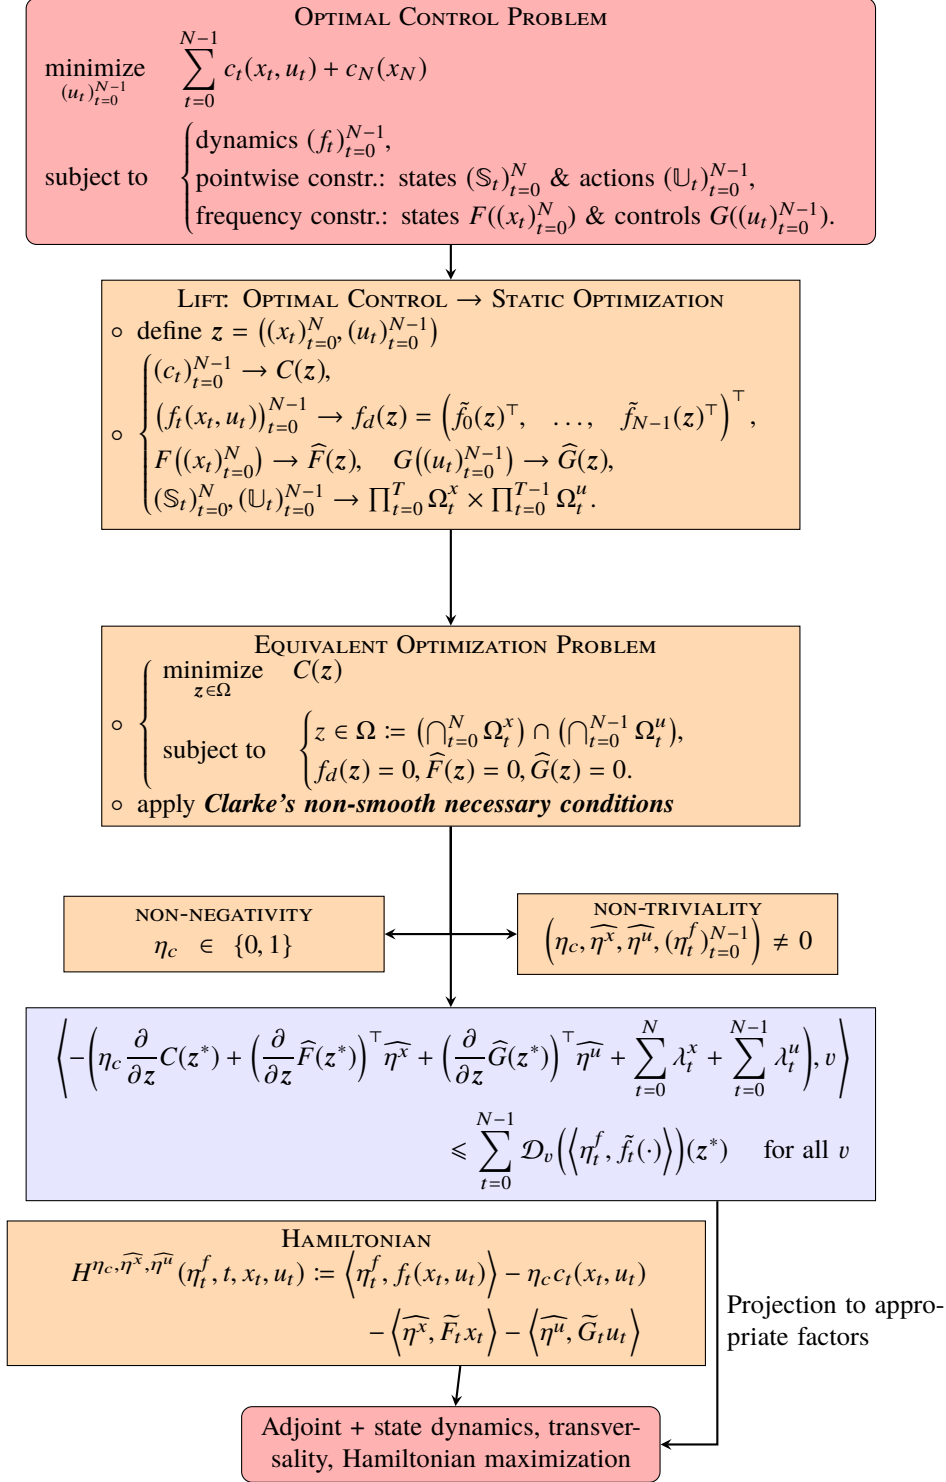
Optimal Control Problem

$\underset{(u_t)_{t=0}^{N-1}}{\text{minimize}} \quad \sum_{t=0}^{N-1} c_t(x_t, u_t) + c_N(x_N)$

subject to $\begin{cases} \text{dynamics } (f_t)_{t=0}^{N-1}, \\ \text{pointwise constr.: states } (\mathbb{S}_t)_{t=0}^{N} \text{ \& actions } (\mathbb{U}_t)_{t=0}^{N-1}, \\ \text{frequency constr.: states } F((x_t)_{t=0}^{N}) \text{ \& controls } G((u_t)_{t=0}^{N-1}). \end{cases}$

Lift: Optimal Control → Static Optimization

◦ define $z = \left((x_t)_{t=0}^{N}, (u_t)_{t=0}^{N-1}\right)$

◦ $\begin{cases} (c_t)_{t=0}^{N-1} \to C(z), \\ \left(f_t(x_t,u_t)\right)_{t=0}^{N-1} \to f_d(z) = \left(\tilde{f}_0(z)^\top, \quad \ldots, \quad \tilde{f}_{N-1}(z)^\top\right)^\top, \\ F\left((x_t)_{t=0}^{N}\right) \to \widehat{F}(z), \quad G\left((u_t)_{t=0}^{N-1}\right) \to \widehat{G}(z), \\ (\mathbb{S}_t)_{t=0}^{N}, (\mathbb{U}_t)_{t=0}^{N-1} \to \prod_{t=0}^{T} \Omega_t^x \times \prod_{t=0}^{T-1} \Omega_t^u. \end{cases}$

Equivalent Optimization Problem

◦ $\begin{cases} \underset{z\in\Omega}{\text{minimize}} \quad C(z) \\ \text{subject to} \quad \begin{cases} z \in \Omega := \left(\bigcap_{t=0}^{N} \Omega_t^x\right) \cap \left(\bigcap_{t=0}^{N-1} \Omega_t^u\right), \\ f_d(z) = 0, \widehat{F}(z) = 0, \widehat{G}(z) = 0. \end{cases} \end{cases}$

◦ apply ***Clarke's non-smooth necessary conditions***

non-negativity
$\eta_c \in \{0,1\}$

non-triviality
$\left(\eta_c, \widehat{\eta^x}, \widehat{\eta^u}, (\eta_t^f)_{t=0}^{N-1}\right) \neq 0$

$\left\langle -\left(\eta_c \frac{\partial}{\partial z} C(z^*) + \left(\frac{\partial}{\partial z}\widehat{F}(z^*)\right)^\top \widehat{\eta^x} + \left(\frac{\partial}{\partial z}\widehat{G}(z^*)\right)^\top \widehat{\eta^u} + \sum_{t=0}^{N} \lambda_t^x + \sum_{t=0}^{N-1} \lambda_t^u\right), v \right\rangle$

$\leqslant \sum_{t=0}^{N-1} \mathcal{D}_v\left(\left\langle \eta_t^f, \tilde{f}_t(\cdot)\right\rangle\right)(z^*) \quad \text{for all } v$

Hamiltonian

$H^{\eta_c,\widehat{\eta^x},\widehat{\eta^u}}(\eta_t^f, t, x_t, u_t) := \left\langle \eta_t^f, f_t(x_t,u_t)\right\rangle - \eta_c c_t(x_t,u_t)$
$- \left\langle \widehat{\eta^x}, \widetilde{F}_t x_t\right\rangle - \left\langle \widehat{\eta^u}, \widetilde{G}_t u_t\right\rangle$

Projection to appropriate factors

Adjoint + state dynamics, transversality, Hamiltonian maximization